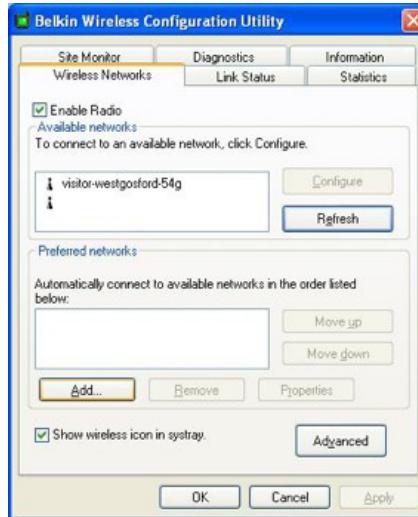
Belkin Wireless Configuration Utility

Site Monitor
Diagnostics
Information
Wireless Networks
Link Status
Statistics

Enable Radio
Available networks
To connect to an available network, click Configure.

visitor-westgosford-54g

Configure
Refresh

Preferred networks
Automatically connect to available networks in the order listed below:

Move up
Move down

Add...
Remove
Properties

Show wireless icon in systray.
Advanced

OK
Cancel
Apply